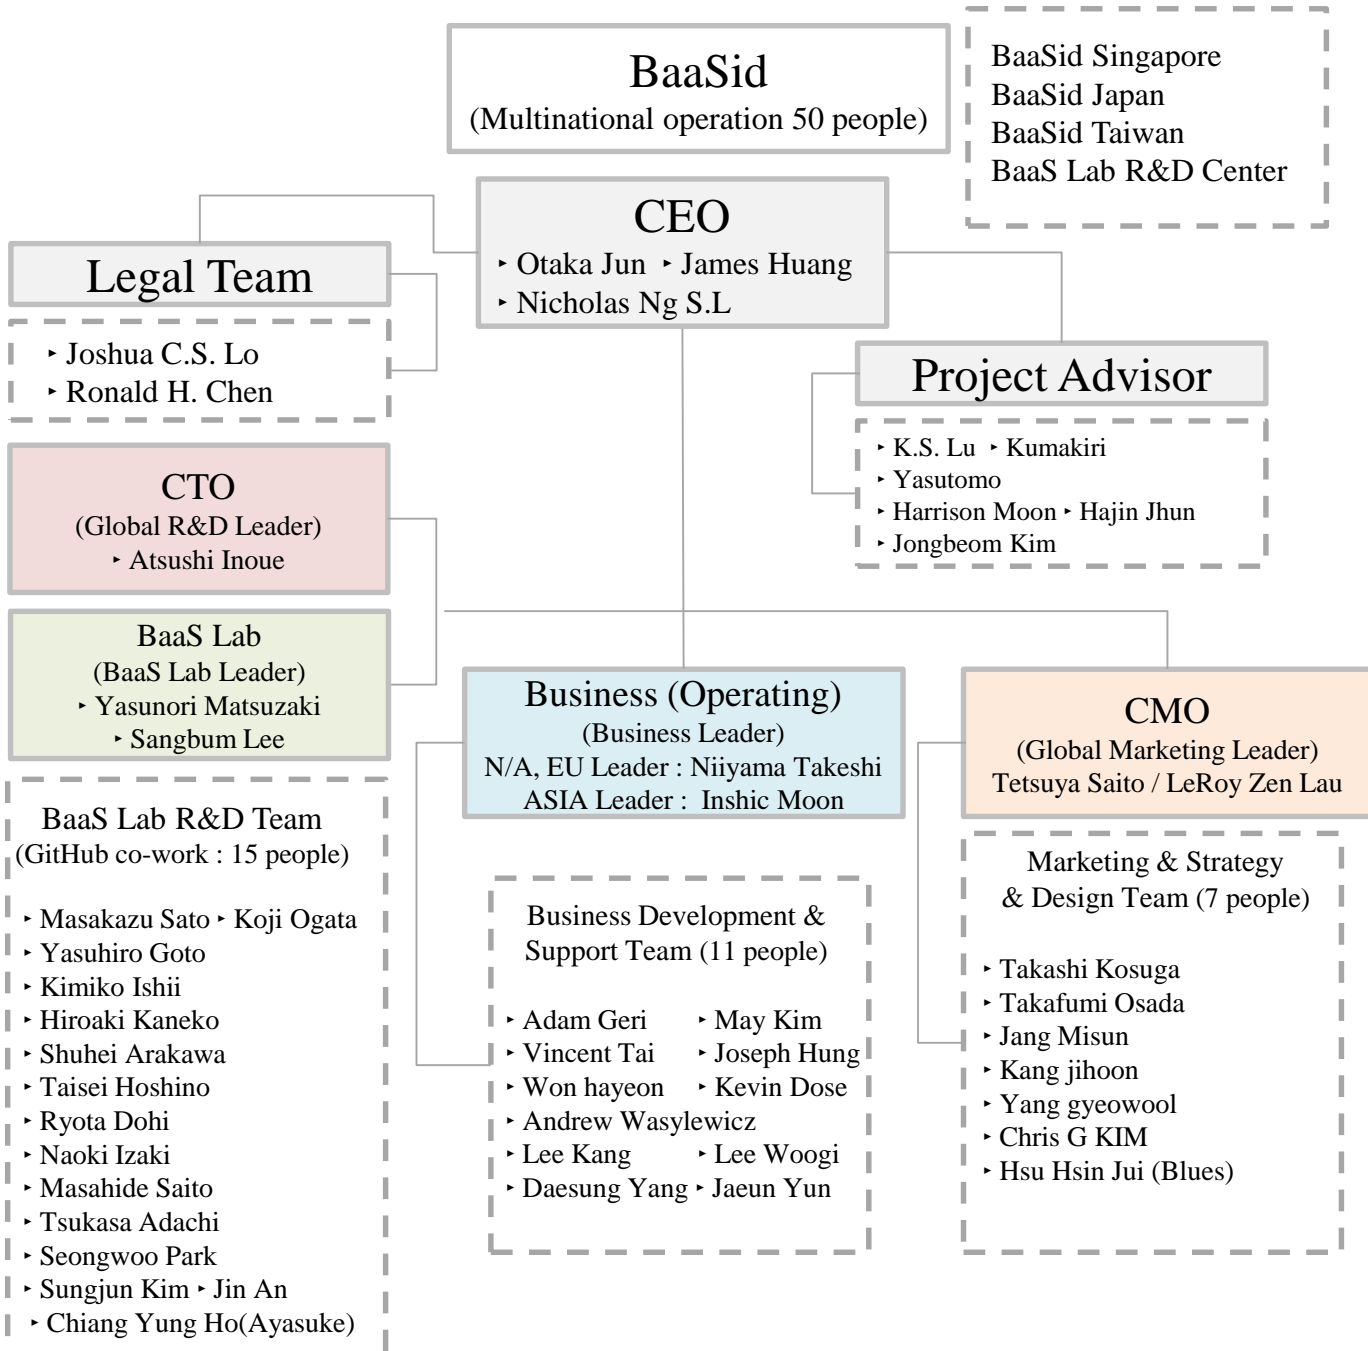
BaaSid
(Multinational operation 50 people)

BaaSid Singapore
BaaSid Japan
BaaSid Taiwan
BaaS Lab R&D Center

CEO
‣ Otaka Jun ‣ James Huang
‣ Nicholas Ng S.L

Legal Team
‣ Joshua C.S. Lo
‣ Ronald H. Chen

Project Advisor
‣ K.S. Lu ‣ Kumakiri
‣ Yasutomo
‣ Harrison Moon ‣ Hajin Jhun
‣ Jongbeom Kim

CTO
(Global R&D Leader)
‣ Atsushi Inoue

BaaS Lab
(BaaS Lab Leader)
‣ Yasunori Matsuzaki
‣ Sangbum Lee

Business (Operating)
(Business Leader)
N/A, EU Leader : Niiyama Takeshi
ASIA Leader : Inshic Moon

CMO
(Global Marketing Leader)
Tetsuya Saito / LeRoy Zen Lau

BaaS Lab R&D Team
(GitHub co-work : 15 people)

‣ Masakazu Sato ‣ Koji Ogata
‣ Yasuhiro Goto
‣ Kimiko Ishii
‣ Hiroaki Kaneko
‣ Shuhei Arakawa
‣ Taisei Hoshino
‣ Ryota Dohi
‣ Naoki Izaki
‣ Masahide Saito
‣ Tsukasa Adachi
‣ Seongwoo Park
‣ Sungjun Kim ‣ Jin An
‣ Chiang Yung Ho(Ayasuke)

Business Development & Support Team (11 people)

‣ Adam Geri ‣ May Kim
‣ Vincent Tai ‣ Joseph Hung
‣ Won hayeon ‣ Kevin Dose
‣ Andrew Wasylewicz
‣ Lee Kang ‣ Lee Woogi
‣ Daesung Yang ‣ Jaeun Yun

Marketing & Strategy & Design Team (7 people)

‣ Takashi Kosuga
‣ Takafumi Osada
‣ Jang Misun
‣ Kang jihoon
‣ Yang gyeowool
‣ Chris G KIM
‣ Hsu Hsin Jui (Blues)